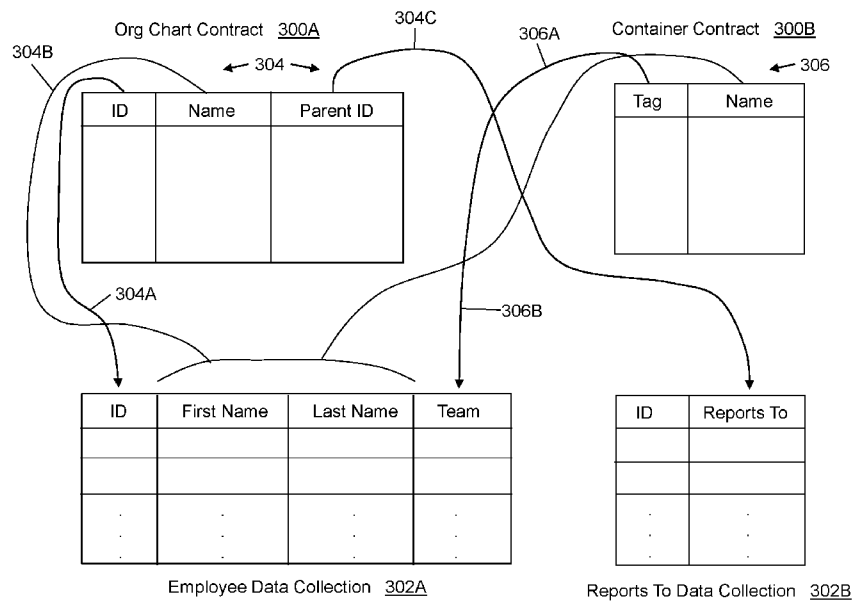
Org Chart Contract 300A

304C

306A

Container Contract 300B

304B

304

306

| ID | Name | Parent ID |
|---|---|---|
| | | |

| Tag | Name |
|---|---|
| | |

304A

306B

| ID | First Name | Last Name | Team |
|---|---|---|---|
| | | | |
| | | | |
| . . . | . . . | . . . | . . . |

| ID | Reports To |
|---|---|
| | |
| | |
| . . . | . . . |

Employee Data Collection 302A

Reports To Data Collection 302B